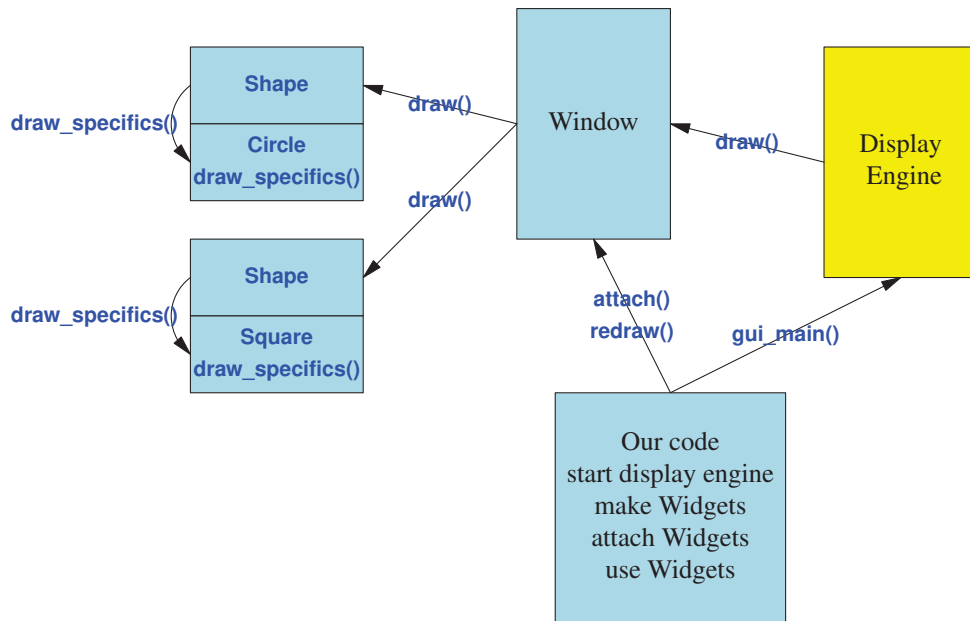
draw_specifics()

Shape

Circle
draw_specifics()

draw()

Window

draw()

Display Engine

draw()

draw_specifics()

Shape

Square
draw_specifics()

attach()
redraw()

gui_main()

Our code
start display engine
make Widgets
attach Widgets
use Widgets